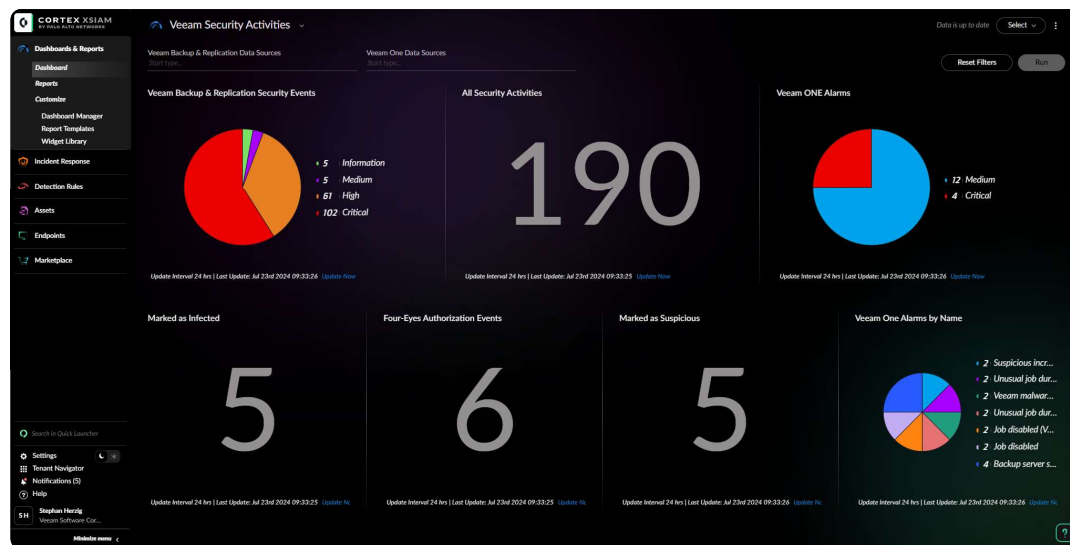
CORTEX XSIAM
BY PALO ALTO NETWORKS

Dashboards & Reports
Dashboard
Reports
Customize
Dashboard Manager
Report Templates
Widget Library
Incident Response
Detection Rules
Assets
Endpoints
Marketplace

Search in Quick Launcher
Settings
Tenant Navigator
Notifications (5)
Help
SH
Stephan Herzig
Veeam Software Cor...
Minimize menu

Veeam Security Activities

Data is up to date
Select

Veeam Backup & Replication Data Sources
Start type...
Veeam One Data Sources
Start type...
Reset Filters
Run

Veeam Backup & Replication Security Events
5 Information
5 Medium
61 High
102 Critical
Update Interval 24 hrs | Last Update: Jul 23rd 2024 09:33:26 Update Now

All Security Activities
190
Update Interval 24 hrs | Last Update: Jul 23rd 2024 09:33:25 Update Now

Veeam ONE Alarms
12 Medium
4 Critical
Update Interval 24 hrs | Last Update: Jul 23rd 2024 09:33:26 Update Now

Marked as Infected
5
Update Interval 24 hrs | Last Update: Jul 23rd 2024 09:33:25 Update Nc

Four-Eyes Authorization Events
6
Update Interval 24 hrs | Last Update: Jul 23rd 2024 09:33:25 Update Nc

Marked as Suspicious
5
Update Interval 24 hrs | Last Update: Jul 23rd 2024 09:33:26 Update Nc

Veeam One Alarms by Name
2 Suspicious incr...
2 Unusual job dur...
2 Veeam malwar...
2 Unusual job dur...
2 Job disabled (V...
2 Job disabled
4 Backup server s...
Update Interval 24 hrs | Last Update: Jul 23rd 2024 09:33:26 Update Now

?